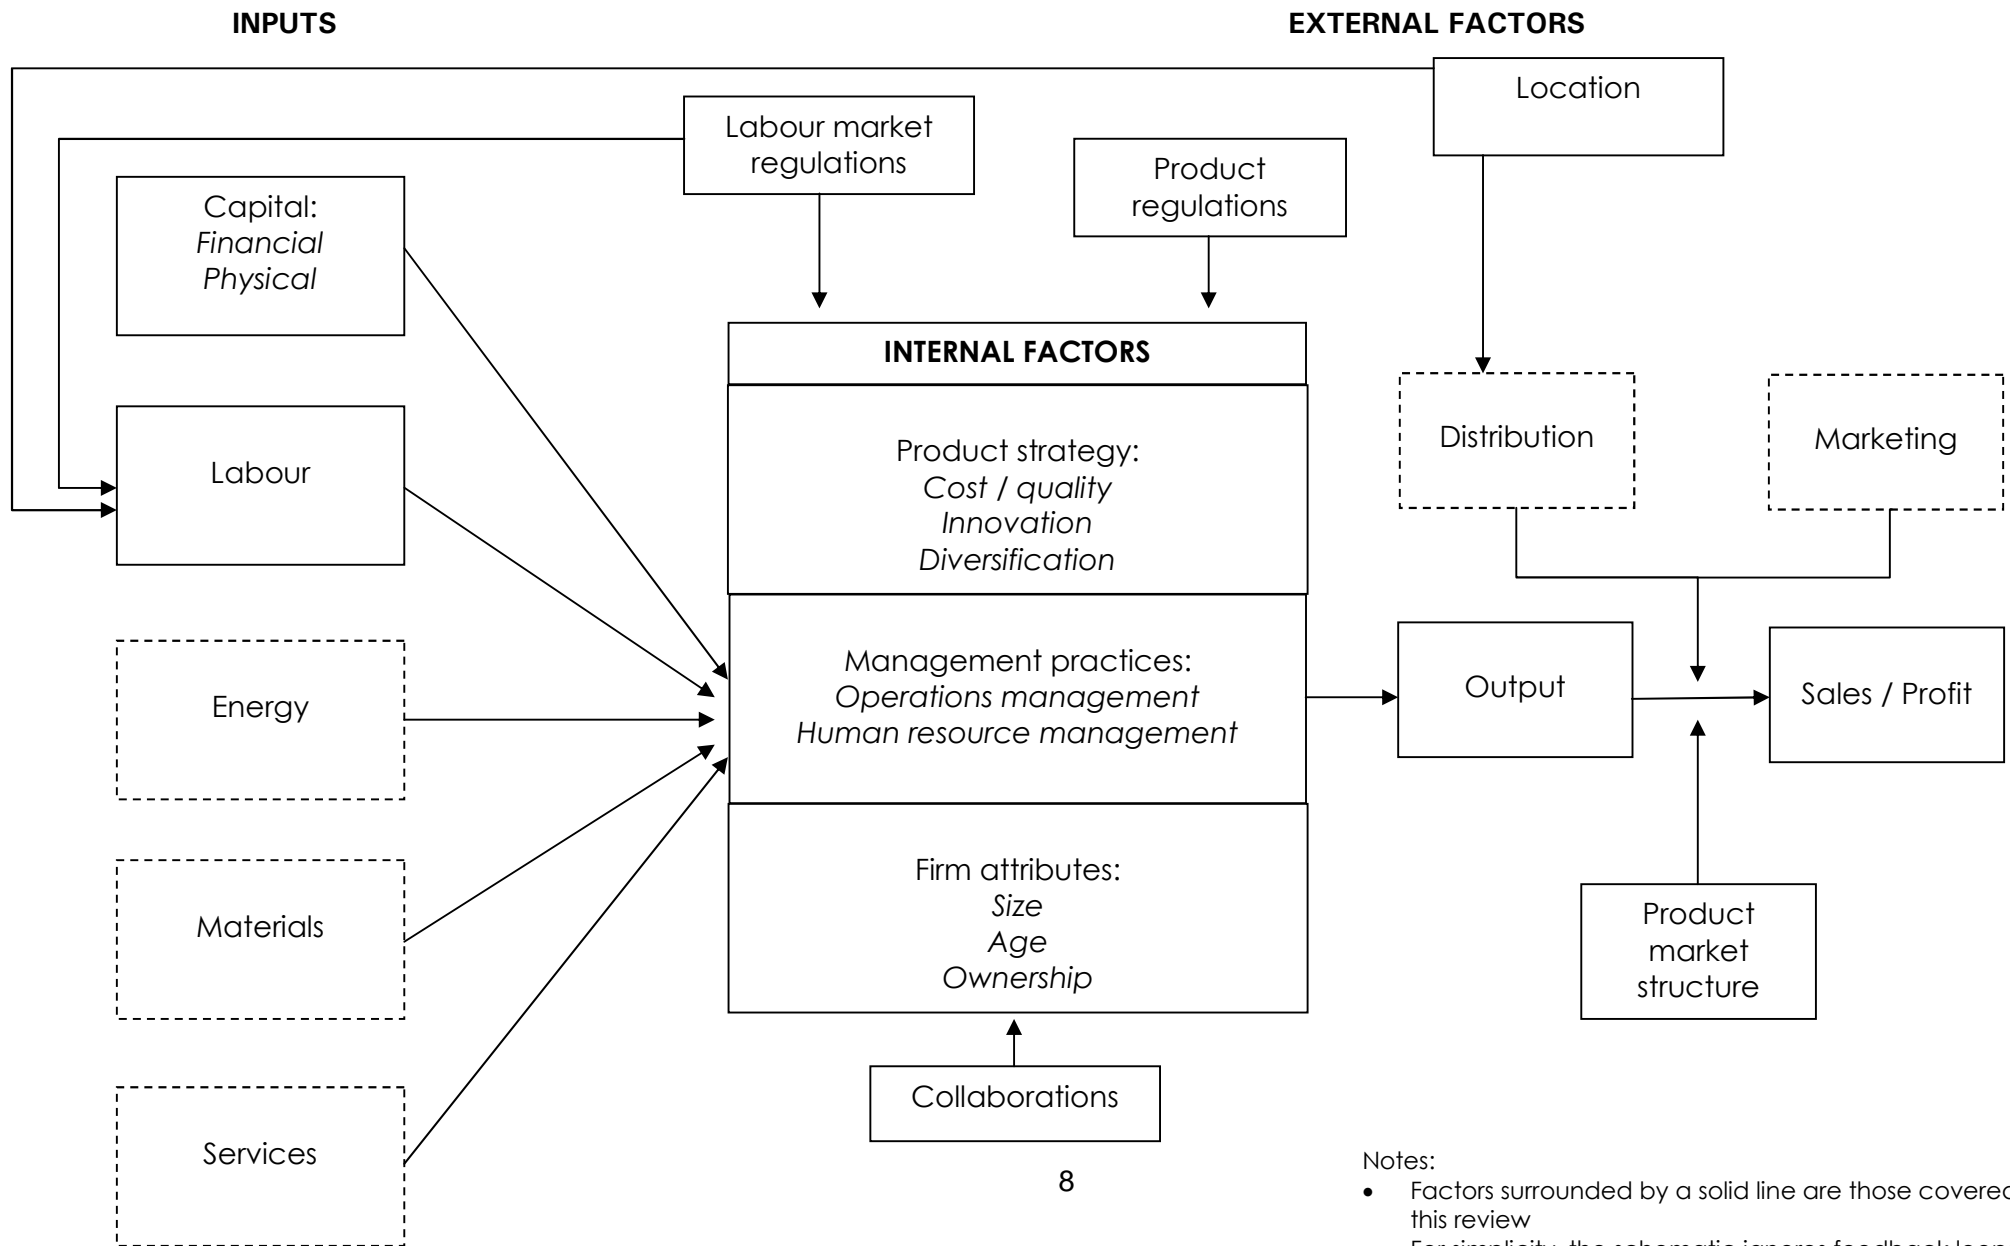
INPUTS

EXTERNAL FACTORS

Location

Labour market regulations

Product regulations

Capital:
*Financial*
*Physical*

Labour

Energy

Materials

Services

INTERNAL FACTORS

Product strategy:
*Cost / quality*
*Innovation*
*Diversification*

Management practices:
*Operations management*
*Human resource management*

Firm attributes:
*Size*
*Age*
*Ownership*

Collaborations

Distribution

Marketing

Output

Sales / Profit

Product market structure

8

Notes:
• Factors surrounded by a solid line are those covered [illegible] this review
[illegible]